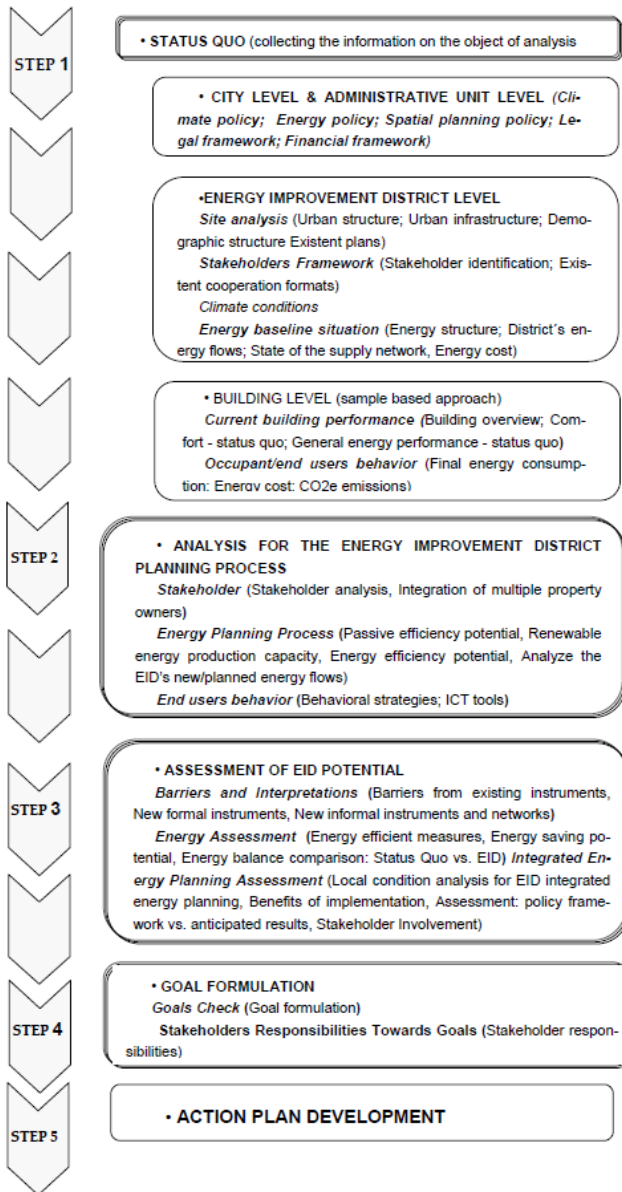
STEP 1

• STATUS QUO (collecting the information on the object of analysis

• CITY LEVEL & ADMINISTRATIVE UNIT LEVEL (Climate policy; Energy policy; Spatial planning policy; Legal framework; Financial framework)

•ENERGY IMPROVEMENT DISTRICT LEVEL
Site analysis (Urban structure; Urban infrastructure; Demographic structure Existent plans)
Stakeholders Framework (Stakeholder identification; Existent cooperation formats)
Climate conditions
Energy baseline situation (Energy structure; District´s energy flows; State of the supply network, Energy cost)

• BUILDING LEVEL (sample based approach)
Current building performance (Building overview; Comfort - status quo; General energy performance - status quo)
Occupant/end users behavior (Final energy consumption: Energy cost: CO2e emissions)

STEP 2

• ANALYSIS FOR THE ENERGY IMPROVEMENT DISTRICT PLANNING PROCESS
Stakeholder (Stakeholder analysis, Integration of multiple property owners)
Energy Planning Process (Passive efficiency potential, Renewable energy production capacity, Energy efficiency potential, Analyze the EID's new/planned energy flows)
End users behavior (Behavioral strategies; ICT tools)

STEP 3

• ASSESSMENT OF EID POTENTIAL
Barriers and Interpretations (Barriers from existing instruments, New formal instruments, New informal instruments and networks)
Energy Assessment (Energy efficient measures, Energy saving potential, Energy balance comparison: Status Quo vs. EID) Integrated Energy Planning Assessment (Local condition analysis for EID integrated energy planning, Benefits of implementation, Assessment: policy framework vs. anticipated results, Stakeholder Involvement)

STEP 4

• GOAL FORMULATION
Goals Check (Goal formulation)
Stakeholders Responsibilities Towards Goals (Stakeholder responsibilities)

STEP 5

• ACTION PLAN DEVELOPMENT